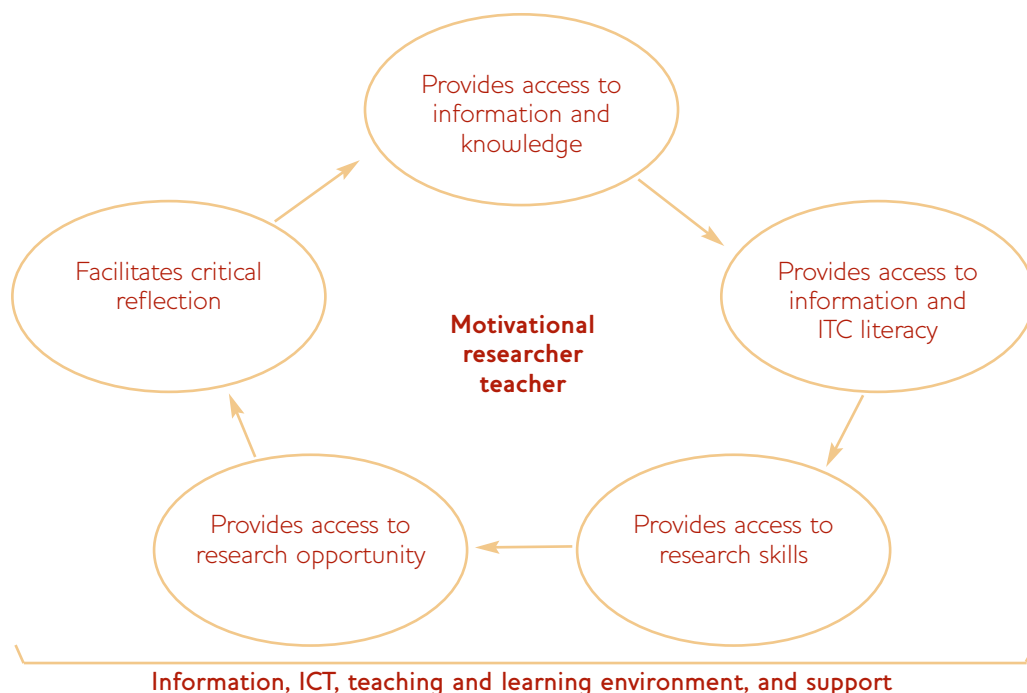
Provides access to information and knowledge

Provides access to information and ITC literacy

Provides access to research skills

Provides access to research opportunity

Facilitates critical reflection

Motivational researcher teacher

Information, ICT, teaching and learning environment, and support